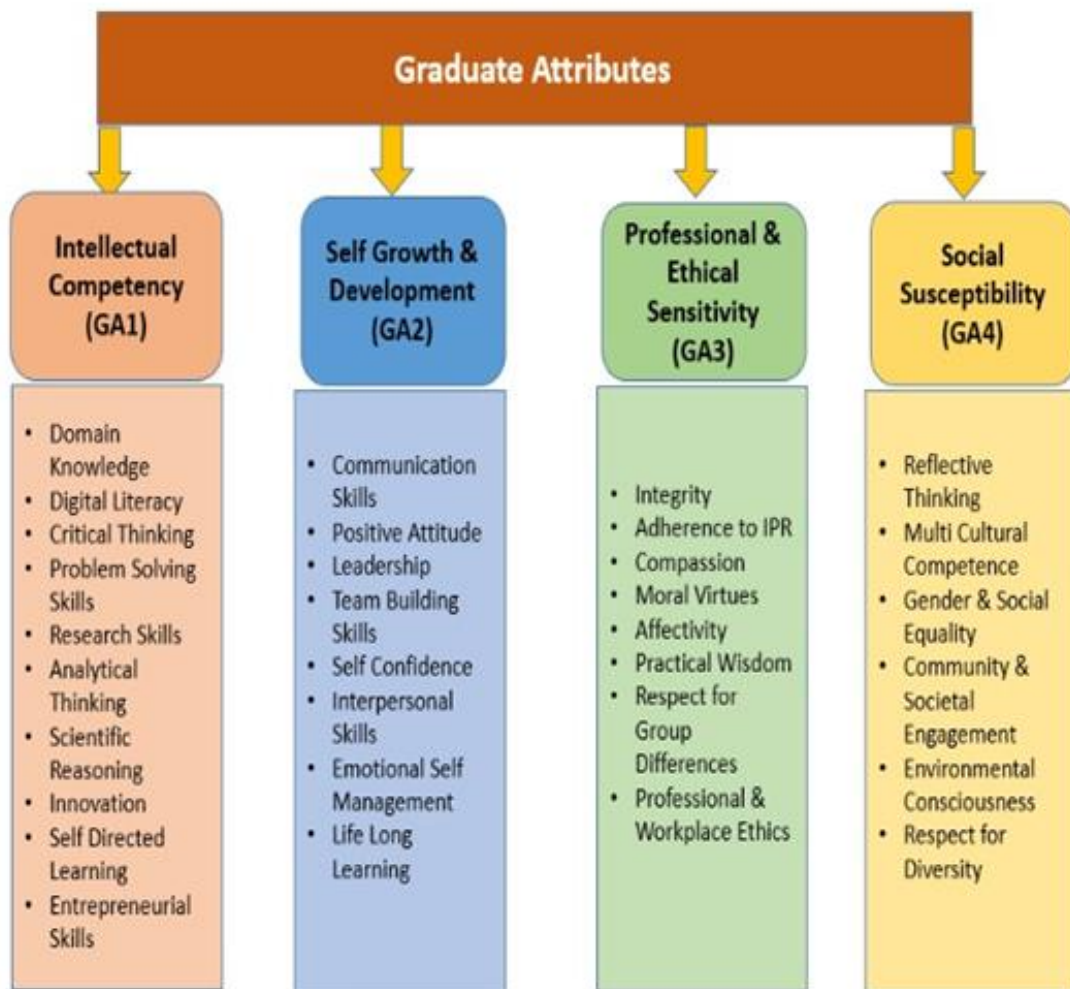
Graduate Attributes

Intellectual Competency (GA1)

- Domain Knowledge
- Digital Literacy
- Critical Thinking
- Problem Solving Skills
- Research Skills
- Analytical Thinking
- Scientific Reasoning
- Innovation
- Self Directed Learning
- Entrepreneurial Skills

Self Growth & Development (GA2)

- Communication Skills
- Positive Attitude
- Leadership
- Team Building Skills
- Self Confidence
- Interpersonal Skills
- Emotional Self Management
- Life Long Learning

Professional & Ethical Sensitivity (GA3)

- Integrity
- Adherence to IPR
- Compassion
- Moral Virtues
- Affectivity
- Practical Wisdom
- Respect for Group Differences
- Professional & Workplace Ethics

Social Susceptibility (GA4)

- Reflective Thinking
- Multi Cultural Competence
- Gender & Social Equality
- Community & Societal Engagement
- Environmental Consciousness
- Respect for Diversity